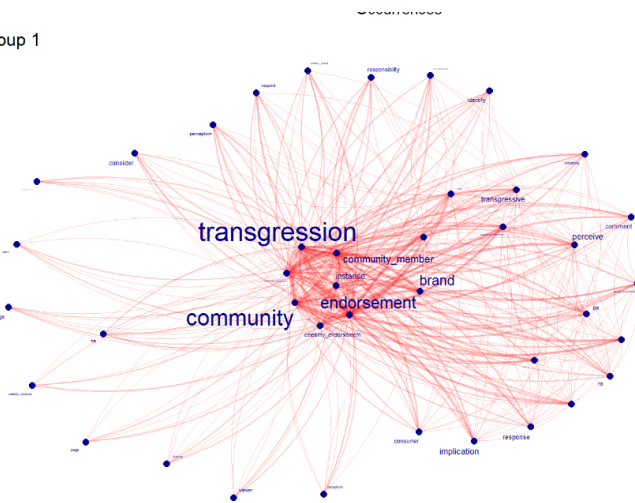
Occurrences

oup 1

responsibility
respond
identify
perception
consider
transgressive
perceive
comment
transgression
community_member
instance
brand
endorsement
community
celebrity_endorsement
pe
ns
rm
consumer
implication
response